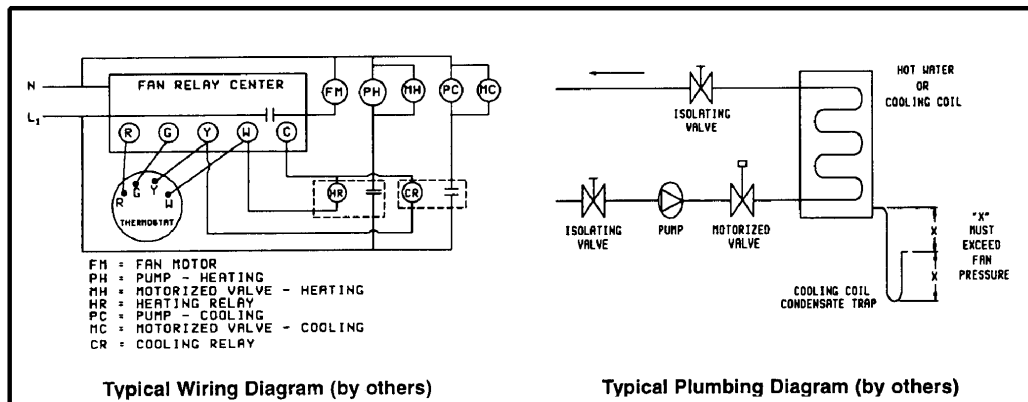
N

L₁

FAN RELAY CENTER

FM PH MH PC MC

R G Y W C

R G Y W

THERMOSTAT

HR CR

FM = FAN MOTOR
PH = PUMP - HEATING
MH = MOTORIZED VALVE - HEATING
HR = HEATING RELAY
PC = PUMP - COOLING
MC = MOTORIZED VALVE - COOLING
CR = COOLING RELAY

Typical Wiring Diagram (by others)

ISOLATING VALVE

HOT WATER OR COOLING COIL

ISOLATING VALVE

PUMP

MOTORIZED VALVE

X

X

"X" MUST EXCEED FAN PRESSURE

COOLING COIL CONDENSATE TRAP

Typical Plumbing Diagram (by others)